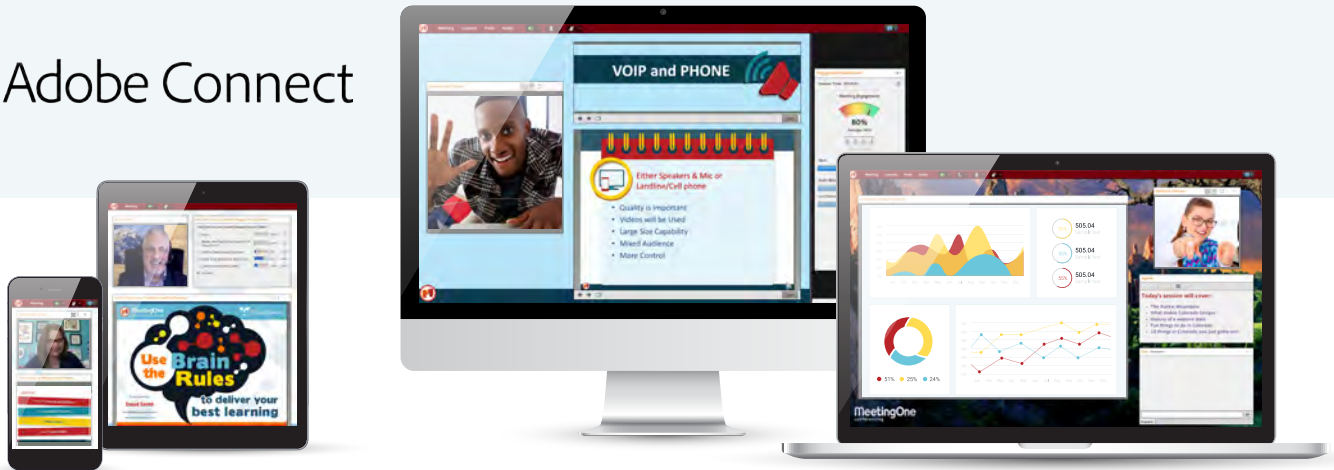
Adobe Connect

VOIP and PHONE

Either Speakers & Mic or Landline/Cell phone

- Quality is important
- Videos will be Used
- Large Size Capability
- Mixed Audience
- More Control

80%

505.04

505.04

505.04

51% 25% 24%

Today's session will cover:

MeetingOne

Use the Brain Rules to deliver your best learning

MeetingOne